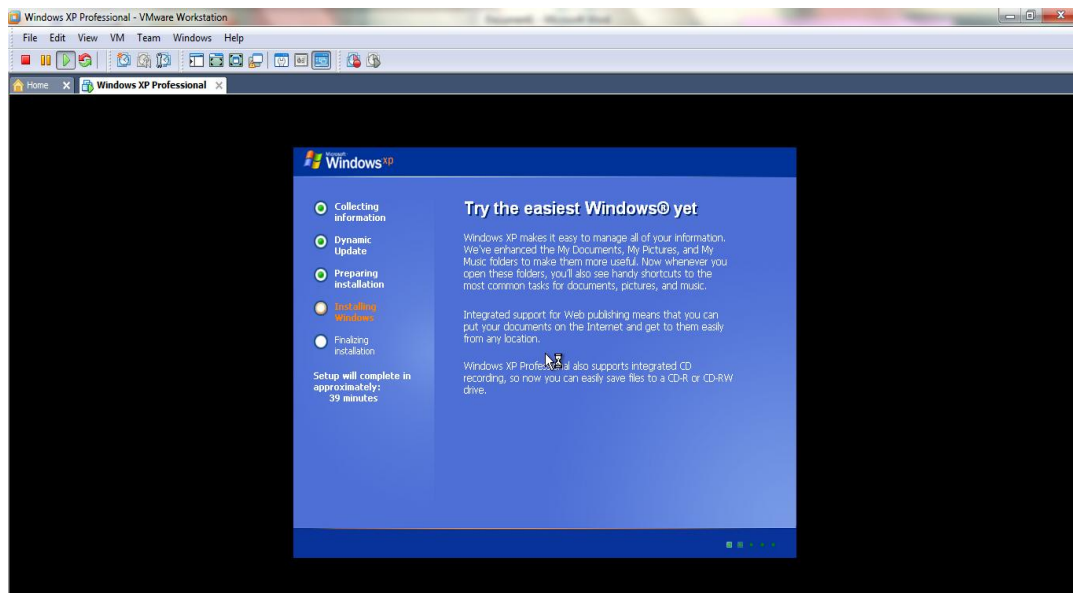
Windows XP Professional - VMware Workstation

File Edit View VM Team Windows Help

Home

Windows XP Professional

Microsoft Windows xp

Collecting information

Dynamic Update

Preparing installation

Installing Windows

Finalizing installation

Setup will complete in approximately: 39 minutes

Try the easiest Windows® yet

Windows XP makes it easy to manage all of your information. We've enhanced the My Documents, My Pictures, and My Music folders to make them more useful. Now whenever you open these folders, you'll also see handy shortcuts to the most common tasks for documents, pictures, and music.

Integrated support for Web publishing means that you can put your documents on the Internet and get to them easily from any location.

Windows XP Profes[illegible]al also supports integrated CD recording, so now you can easily save files to a CD-R or CD-RW drive.